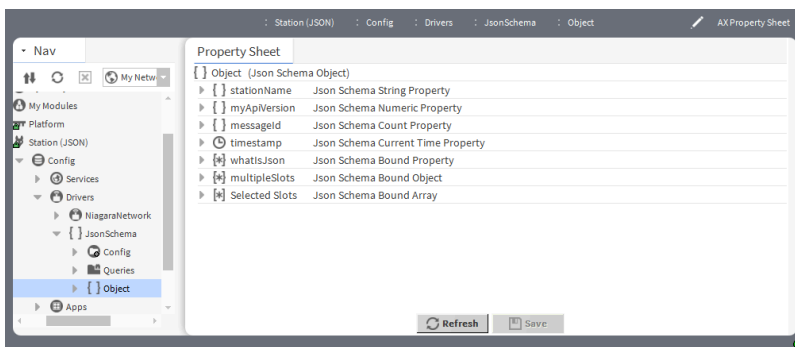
: Station (JSON) : Config : Drivers : JsonSchema : Object

AX Property Sheet

Nav

My Netw

My Modules
Platform
Station (JSON)
Config
Services
Drivers
NiagaraNetwork
{ } JsonSchema
Config
Queries
{ } Object
Apps

Property Sheet

{ } Object (Json Schema Object)

| | |
|---|---|
| { } stationName | Json Schema String Property |
| { } myApiVersion | Json Schema Numeric Property |
| { } messageId | Json Schema Count Property |
| timestamp | Json Schema Current Time Property |
| [*] whatIsJson | Json Schema Bound Property |
| [*] multipleSlots | Json Schema Bound Object |
| [*] Selected Slots | Json Schema Bound Array |

Refresh Save